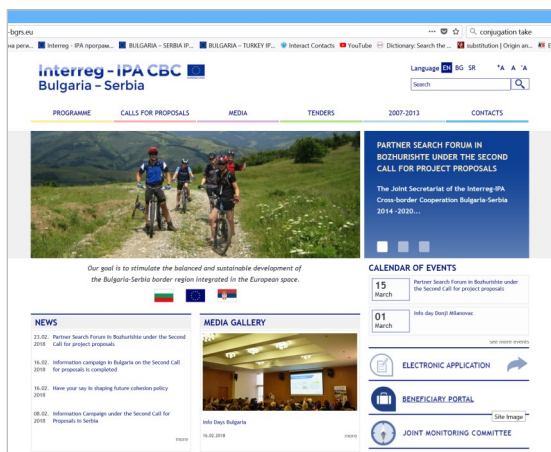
-bgrs.eu

на реги... Interreg - IPA програм... BULGARIA – SERBIA IP... BULGARIA – TURKEY IP... Interact Contacts YouTube Dictionary: Search the ... substitution | Origin an...

conjugation take

Interreg - IPA CBC
Bulgaria – Serbia

Language EN BG SR

+A A -A

Search

PROGRAMME CALLS FOR PROPOSALS MEDIA TENDERS 2007-2013 CONTACTS

PARTNER SEARCH FORUM IN BOZHURISHTE UNDER THE SECOND CALL FOR PROJECT PROPOSALS

The Joint Secretariat of the Interreg-IPA Cross-border Cooperation Bulgaria-Serbia 2014 -2020...

Our goal is to stimulate the balanced and sustainable development of the Bulgaria-Serbia border region integrated in the European space.

CALENDAR OF EVENTS

15 March Partner Search Forum in Bozhurishte under the Second Call for project proposals

01 March Info day Donji Milanovac

see more events

NEWS

23.02. 2018 Partner Search Forum in Bozhurishte under the Second Call for project proposals

16.02. 2018 Information campaign in Bulgaria on the Second Call for proposals is completed

16.02. 2018 Have your say in shaping future cohesion policy

08.02. 2018 Information Campaign under the Second Call for Proposals in Serbia

more

MEDIA GALLERY

Info Days Bulgaria

16.02.2018 more

ELECTRONIC APPLICATION

BENEFICIARY PORTAL

Site Image

JOINT MONITORING COMMITTEE